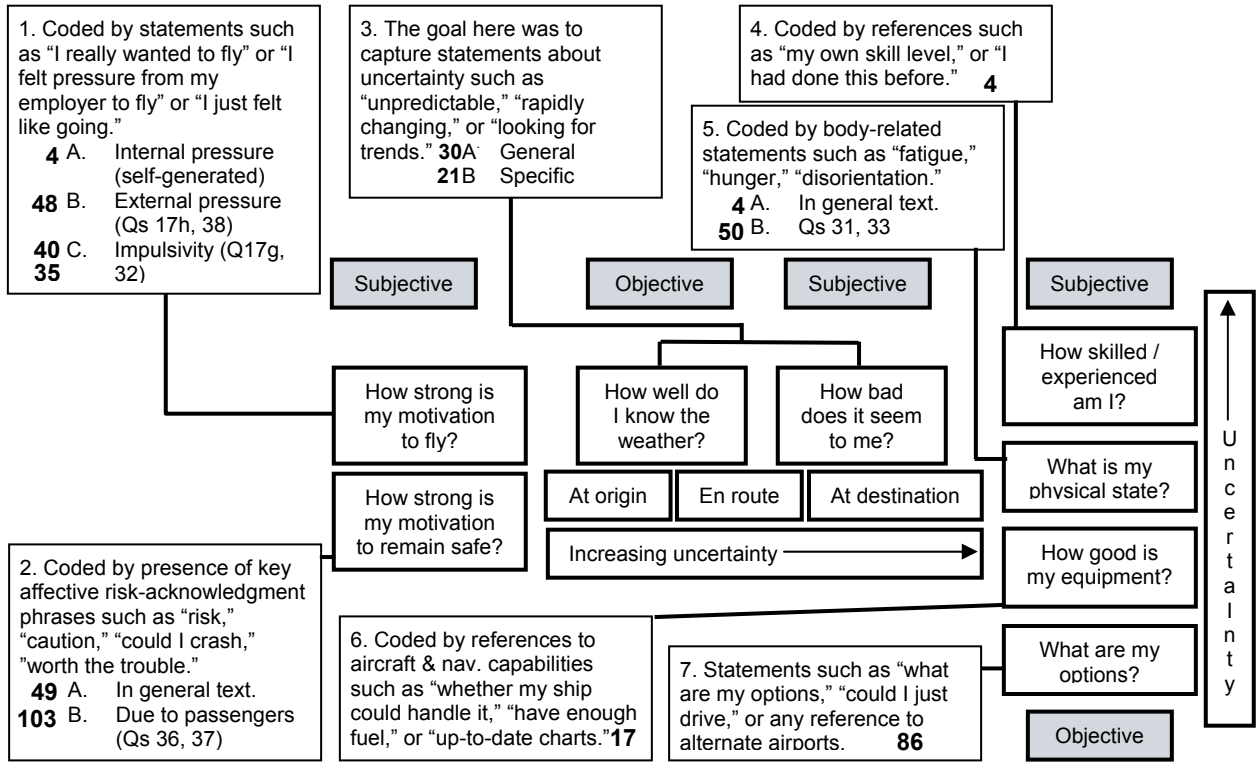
1. Coded by statements such as "I really wanted to fly" or "I felt pressure from my employer to fly" or "I just felt like going."
4 A. Internal pressure (self-generated)
48 B. External pressure (Qs 17h, 38)
40 C. Impulsivity (Q17g,
35 32)

3. The goal here was to capture statements about uncertainty such as "unpredictable," "rapidly changing," or "looking for trends." 30A General
21B Specific

4. Coded by references such as "my own skill level," or "I had done this before." 4

5. Coded by body-related statements such as "fatigue," "hunger," "disorientation."
4 A. In general text.
50 B. Qs 31, 33

Subjective

Objective

Subjective

Subjective

How skilled / experienced am I?

How strong is my motivation to fly?

How well do I know the weather?

How bad does it seem to me?

U
n
c
e
r
t
a
I
n
t
y

What is my physical state?

How strong is my motivation to remain safe?

At origin

En route

At destination

Increasing uncertainty

How good is my equipment?

2. Coded by presence of key affective risk-acknowledgment phrases such as "risk," "caution," "could I crash," "worth the trouble."
49 A. In general text.
103 B. Due to passengers (Qs 36, 37)

6. Coded by references to aircraft & nav. capabilities such as "whether my ship could handle it," "have enough fuel," or "up-to-date charts." 17

What are my options?

7. Statements such as "what are my options," "could I just drive," or any reference to alternate airports. 86

Objective